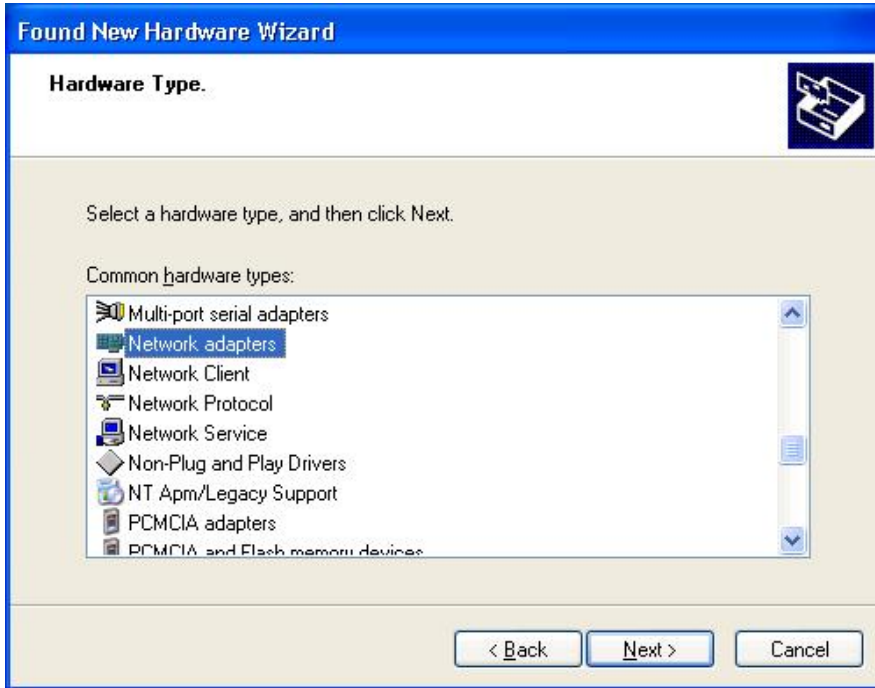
Found New Hardware Wizard

Hardware Type.

Select a hardware type, and then click Next.

Common hardware types:

Multi-port serial adapters
Network adapters
Network Client
Network Protocol
Network Service
Non-Plug and Play Drivers
NT Apm/Legacy Support
PCMCIA adapters
PCMCIA and Flash memory devices

< Back
Next >
Cancel